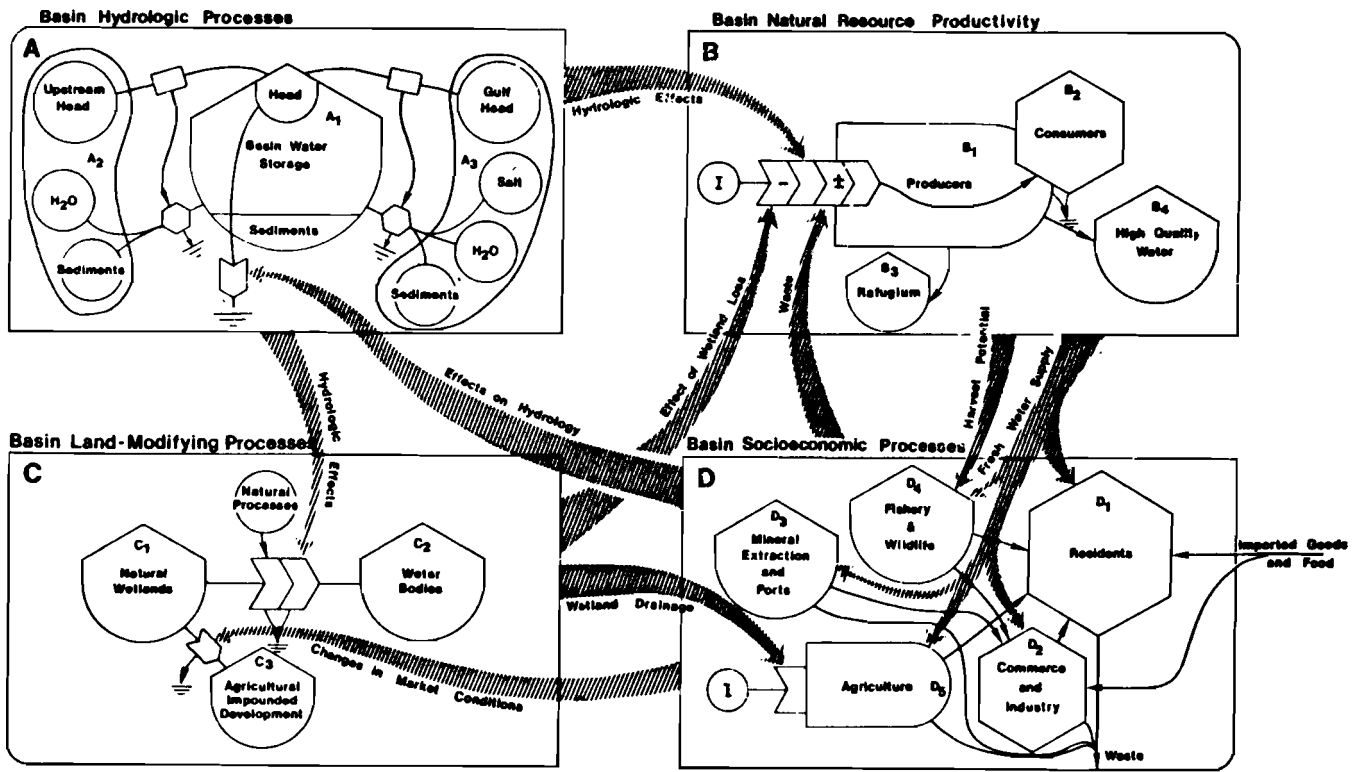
Basin Hydrologic Processes

A

Upstream Head

Head

$A_1$

Basin Water Storage

Gulf Head

$A_2$

$A_3$

$H_2O$

Salt

Sediments

$H_2O$

Sediments

Sediments

Basin Natural Resource Productivity

B

Hydrologic Effects

$B_2$

Consumers

$B_1$

I

-

±

Producers

$B_4$

High Quality Water

$B_3$

Refugium

Effect of Wetland Loss

Waste

Harvest Potential

Fresh Water Supply

Hydrologic Effects

Effects on Hydrology

Basin Land-Modifying Processes

C

Natural Processes

$C_1$

Natural Wetlands

$C_2$

Water Bodies

$C_3$

Agricultural Impounded Development

Changes in Market Conditions

Wetland Drainage

Basin Socioeconomic Processes

D

$D_4$

Fishery & Wildlife

$D_3$

Mineral Extraction and Ports

$D_1$

Residents

Imported Goods and Food

I

Agriculture $D_5$

$D_2$

Commerce and Industry

Waste